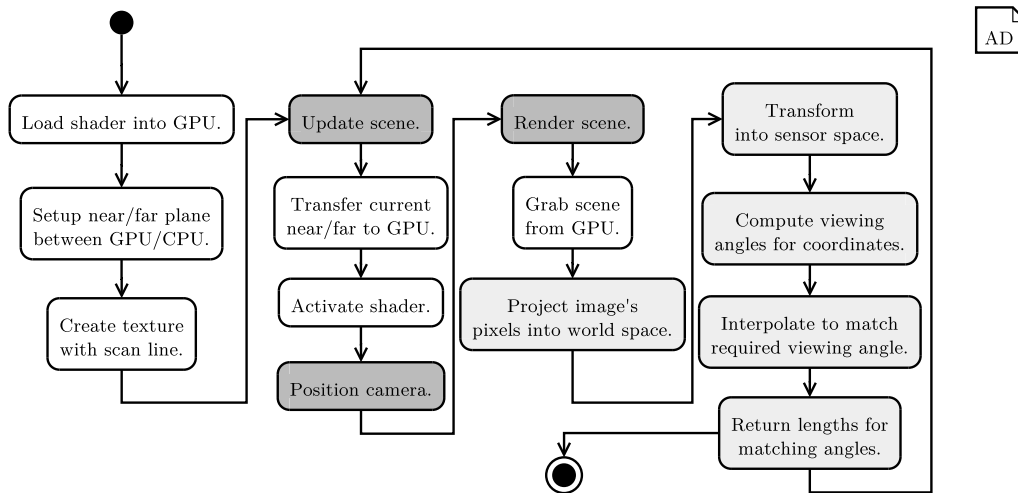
AD

Load shader into GPU.

Setup near/far plane between GPU/CPU.

Create texture with scan line.

Update scene.

Transfer current near/far to GPU.

Activate shader.

Position camera.

Render scene.

Grab scene from GPU.

Project image's pixels into world space.

Transform into sensor space.

Compute viewing angles for coordinates.

Interpolate to match required viewing angle.

Return lengths for matching angles.